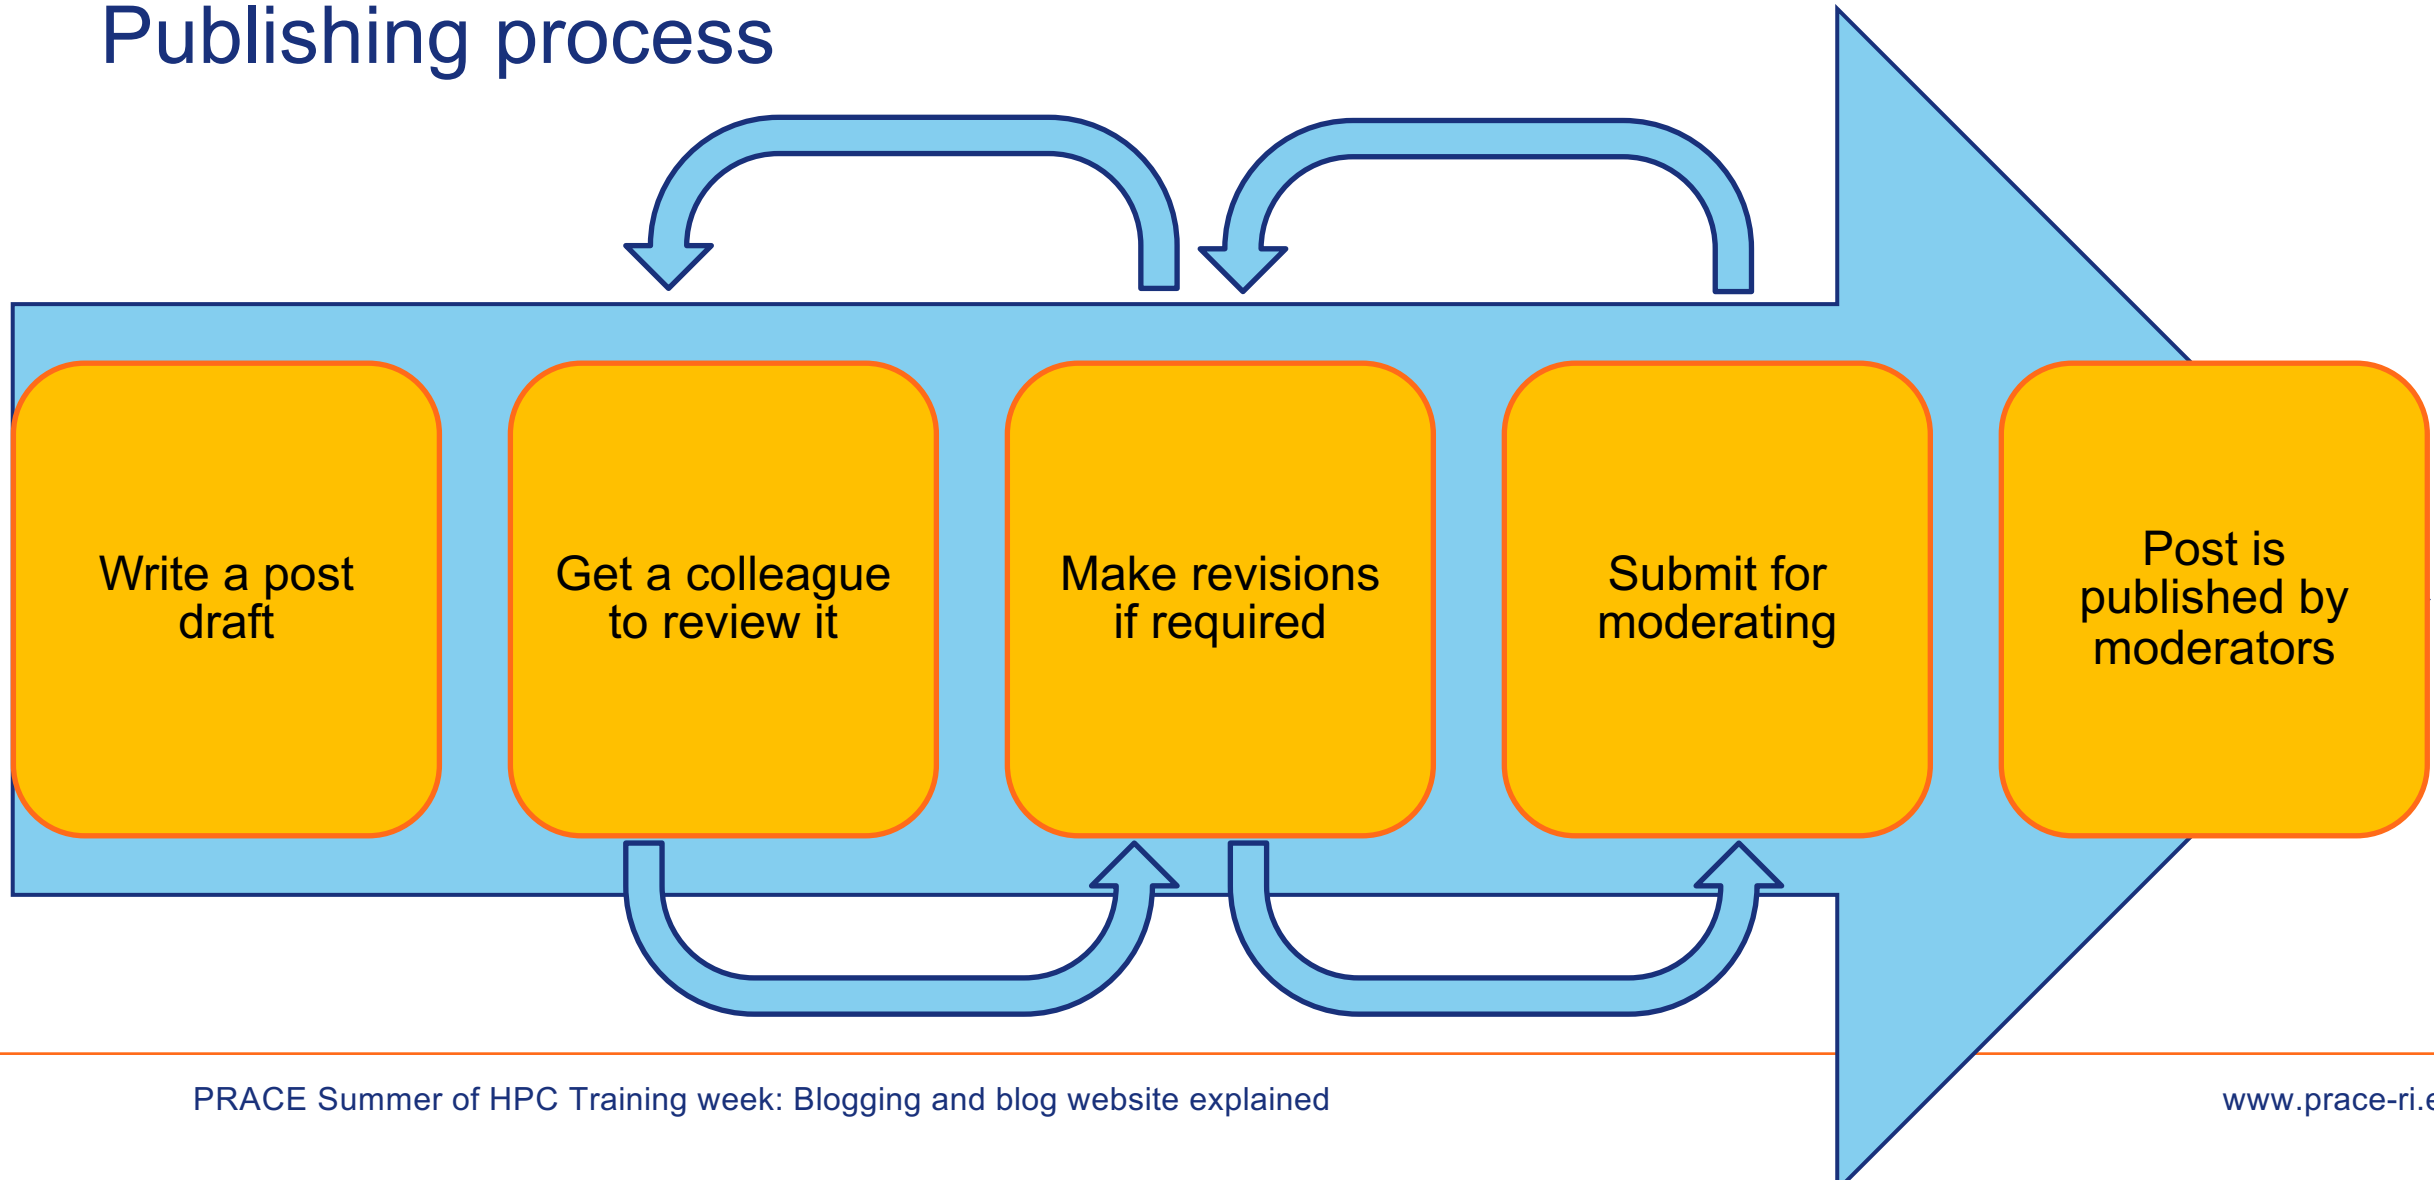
Publishing process

Write a post draft

Get a colleague to review it

Make revisions if required

Submit for moderating

Post is published by moderators

PRACE Summer of HPC Training week: Blogging and blog website explained

www.prace-ri.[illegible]